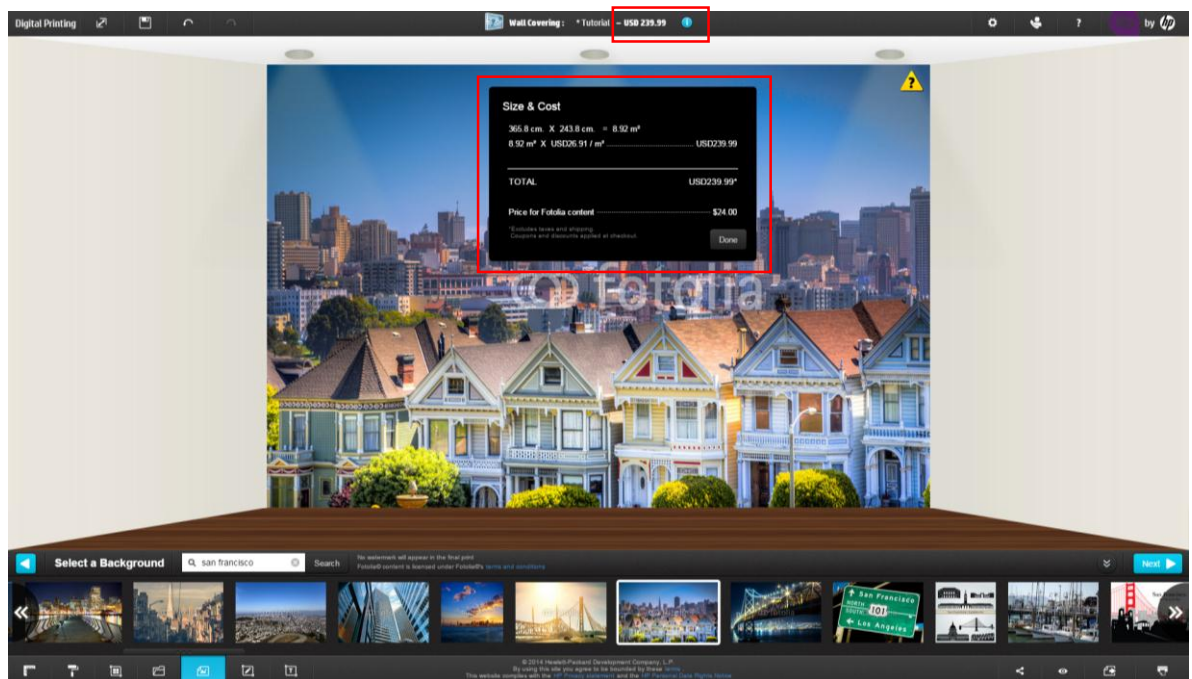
Digital Printing

Wall Covering : * Tutorial – USD 239.99

by

Size & Cost

365.8 cm. X 243.8 cm. = 8.92 m²

8.92 m² X USD26.91 / m² ........................................ USD239.99

TOTAL USD239.99*

Price for Fotolia content ........................................ $24.00

*Excludes taxes and shipping.
Coupons and discounts applied at checkout.

Done

fotolia

Select a Background

san francisco

Search

No watermark will appear in the final print
Fotolia® content is licensed under Fotolia®'s terms and conditions

Next

San Francisco
NORTH 101 SOUTH
Los Angeles

© 2014 Hewlett-Packard Development Company, L.P.
By using this site you agree to be bounded by these terms.
This website complies with the HP Privacy statement and the HP Personal Data Rights Notice